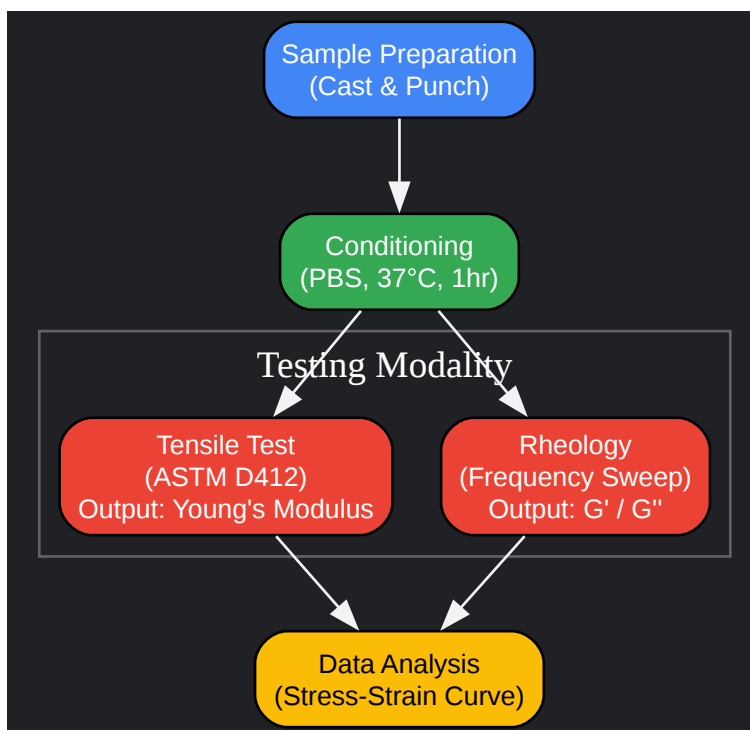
Sample Preparation
(Cast & Punch)

Conditioning
(PBS, 37°C, 1hr)

Testing Modality

Tensile Test
(ASTM D412)
Output: Young's Modulus

Rheology
(Frequency Sweep)
Output: G' / G''

Data Analysis
(Stress-Strain Curve)